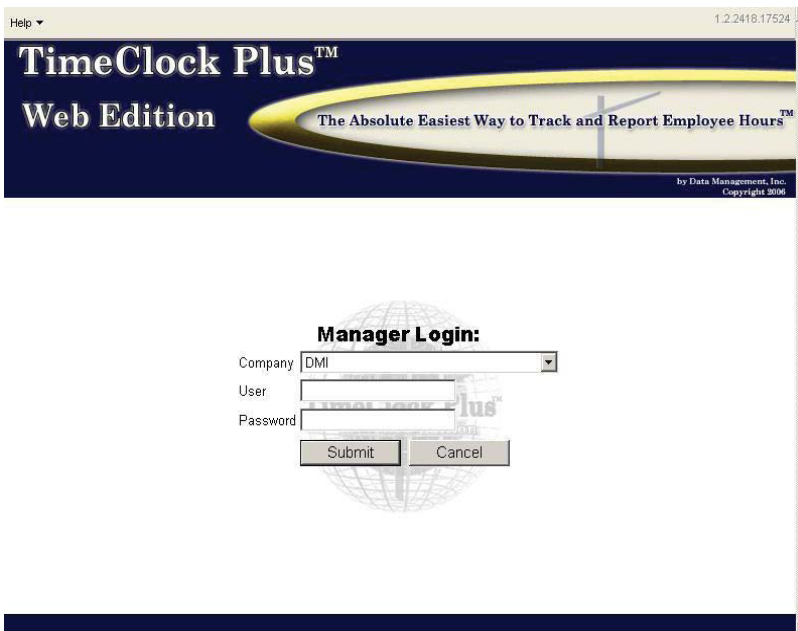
Help ▾

1.2.2418.17524

TimeClock Plus™

Web Edition

The Absolute Easiest Way to Track and Report Employee Hours™

by Data Management, Inc.
Copyright 2006

Manager Login:

Company DMI

User

Password

Submit

Cancel